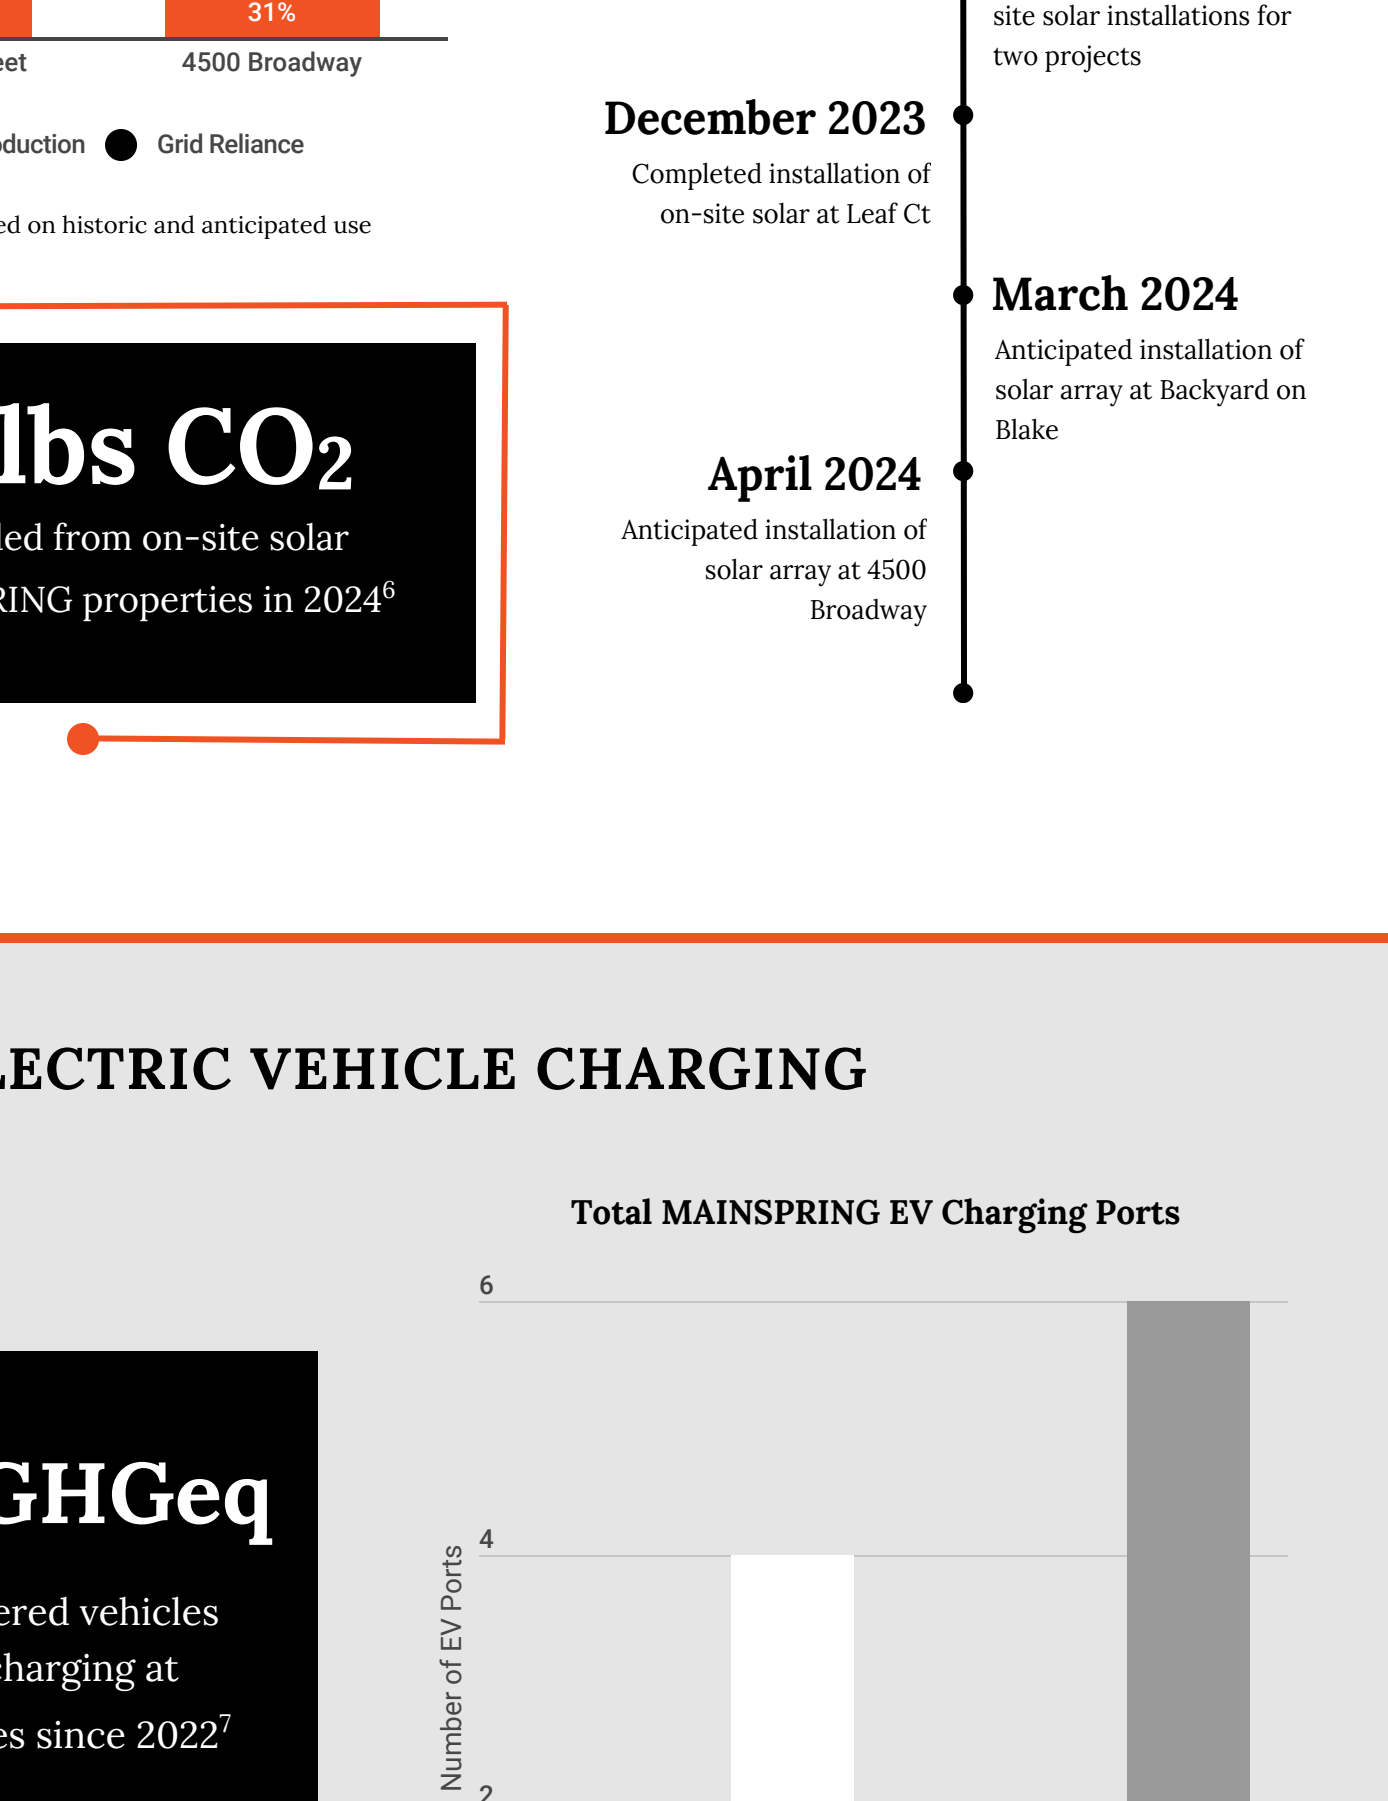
31%

eet

4500 Broadway

duction

Grid Reliance

ed on historic and anticipated use

lbs $CO_2$

led from on-site solar

RING properties in 2024$^6$

site solar installations for two projects

December 2023

Completed installation of on-site solar at Leaf Ct

March 2024

Anticipated installation of solar array at Backyard on Blake

April 2024

Anticipated installation of solar array at 4500 Broadway

LECTRIC VEHICLE CHARGING

Total MAINSPRING EV Charging Ports

6

4

2

Number of EV Ports

GHGeq

ered vehicles

harging at

es since 2022$^7$